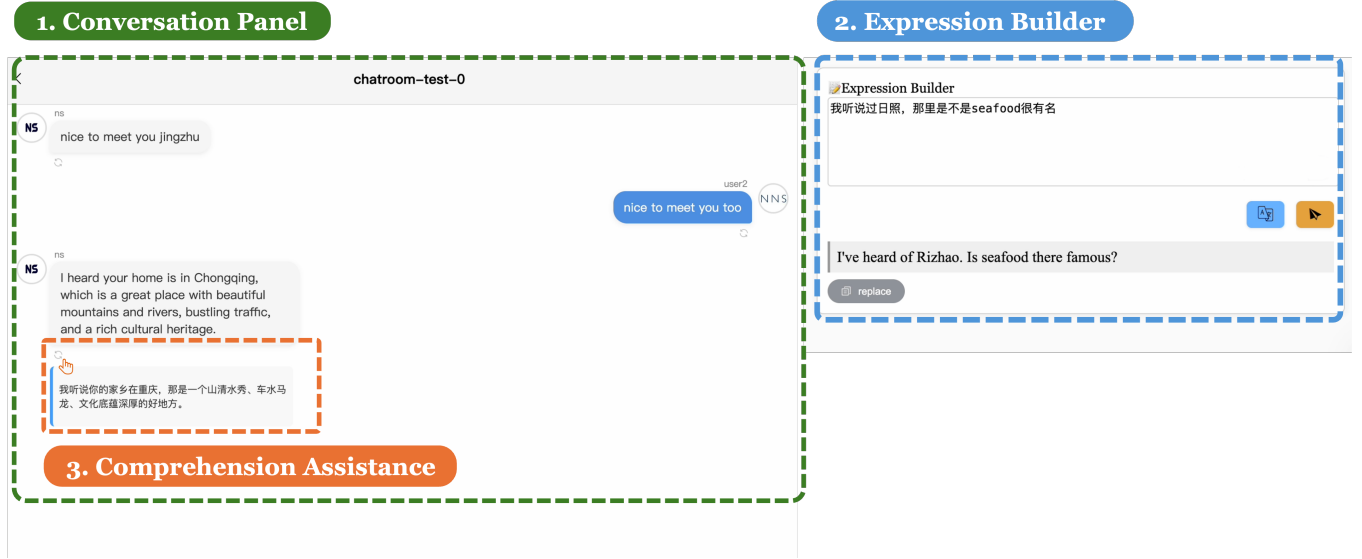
1. Conversation Panel

2. Expression Builder

chatroom-test-0

ns

NS

nice to meet you jingzhu

user2

NNS

nice to meet you too

ns

NS

I heard your home is in Chongqing, which is a great place with beautiful mountains and rivers, bustling traffic, and a rich cultural heritage.

我听说你的家乡在重庆，那是一个山清水秀、车水马龙、文化底蕴深厚的好地方。

3. Comprehension Assistance

Expression Builder

我听说过日照，那里是不是seafood很有名

I've heard of Rizhao. Is seafood there famous?

replace